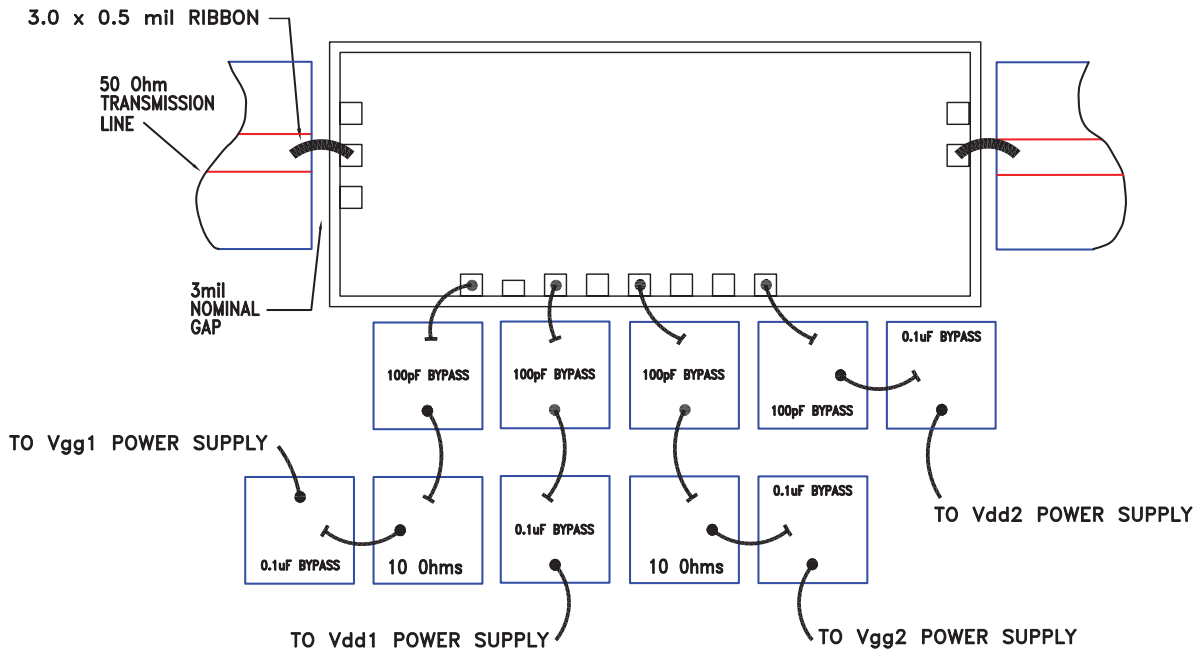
3.0 x 0.5 mil RIBBON

50 Ohm TRANSMISSION LINE

3mil NOMINAL GAP

100pF BYPASS

100pF BYPASS

100pF BYPASS

100pF BYPASS

0.1uF BYPASS

TO Vgg1 POWER SUPPLY

0.1uF BYPASS

10 Ohms

0.1uF BYPASS

10 Ohms

0.1uF BYPASS

TO Vdd2 POWER SUPPLY

TO Vdd1 POWER SUPPLY

TO Vgg2 POWER SUPPLY